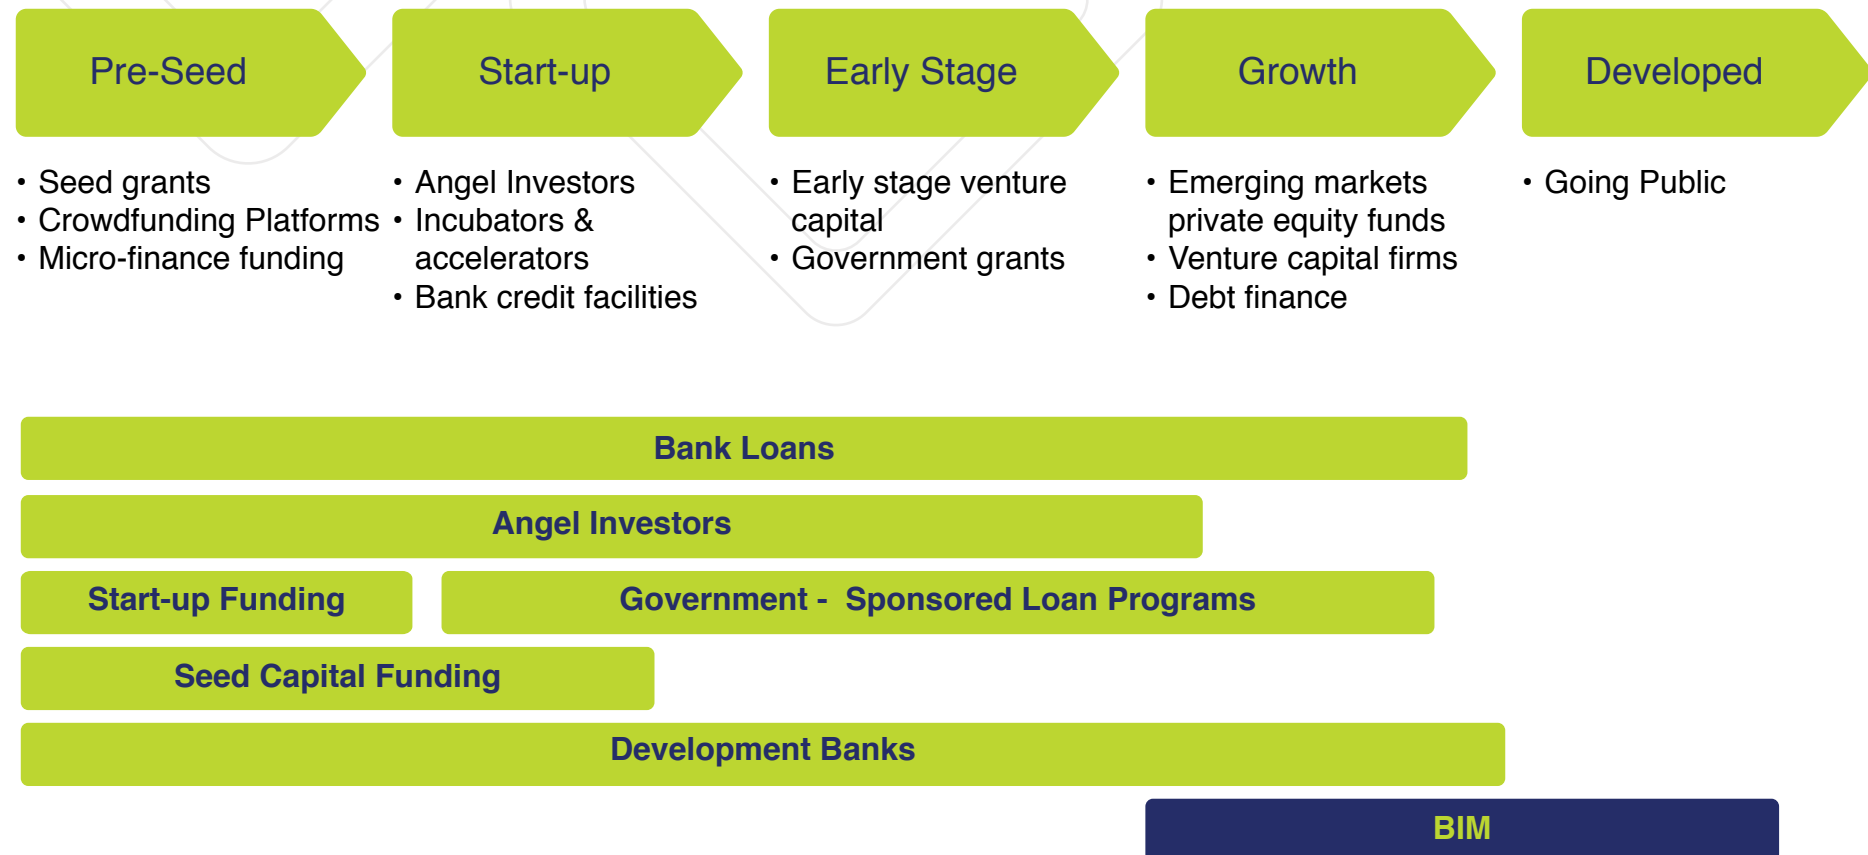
Pre-Seed

- Seed grants
- Crowdfunding Platforms
- Micro-finance funding

Start-up

- Angel Investors
- Incubators & accelerators
- Bank credit facilities

Early Stage

- Early stage venture capital
- Government grants

Growth

- Emerging markets private equity funds
- Venture capital firms
- Debt finance

Developed

- Going Public

Bank Loans

Angel Investors

Start-up Funding

Government - Sponsored Loan Programs

Seed Capital Funding

Development Banks

BIM